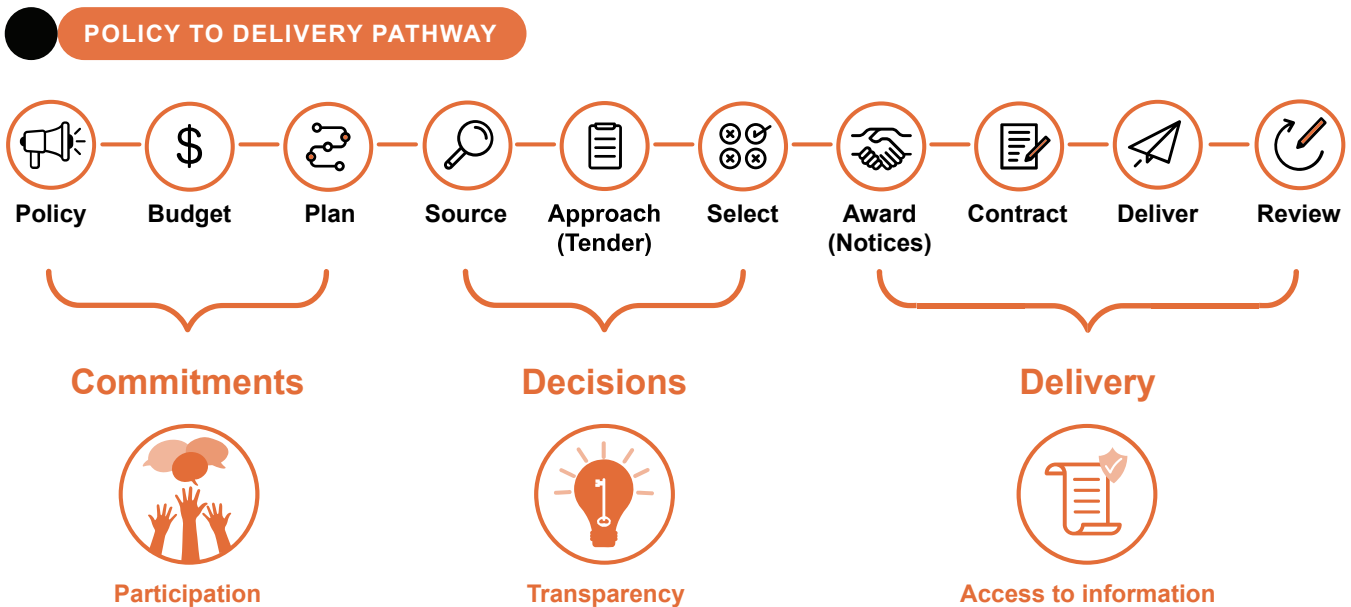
POLICY TO DELIVERY PATHWAY

$

Policy

Budget

Plan

Source

Approach (Tender)

Select

Award (Notices)

Contract

Deliver

Review

Commitments

Decisions

Delivery

Participation

Transparency

Access to information